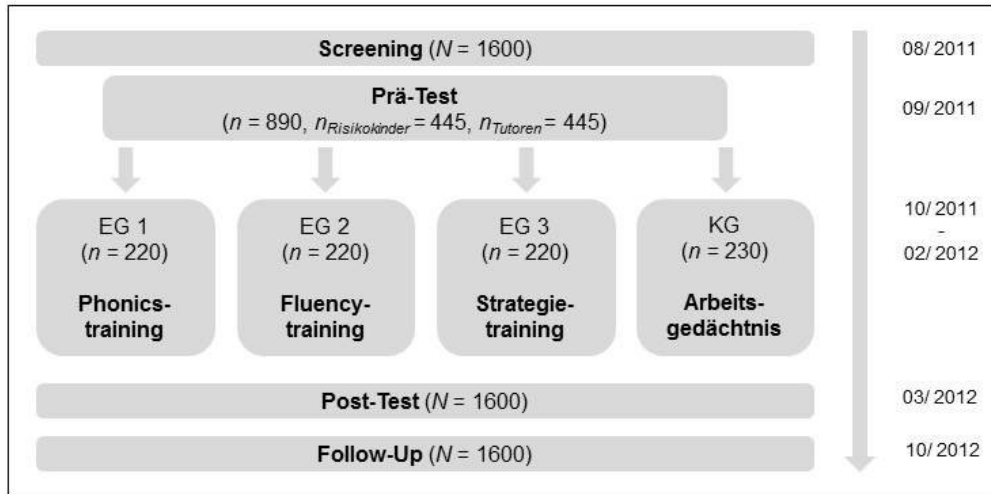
Screening ($N$ = 1600)

08/ 2011

Prä-Test
($n$ = 890, $n_{Risikokinder}$ = 445, $n_{Tutoren}$ = 445)

09/ 2011

EG 1
($n$ = 220)
Phonicstraining

EG 2
($n$ = 220)
Fluencytraining

EG 3
($n$ = 220)
Strategietraining

KG
($n$ = 230)
Arbeitsgedächtnis

10/ 2011
-
02/ 2012

Post-Test ($N$ = 1600)

03/ 2012

Follow-Up ($N$ = 1600)

10/ 2012